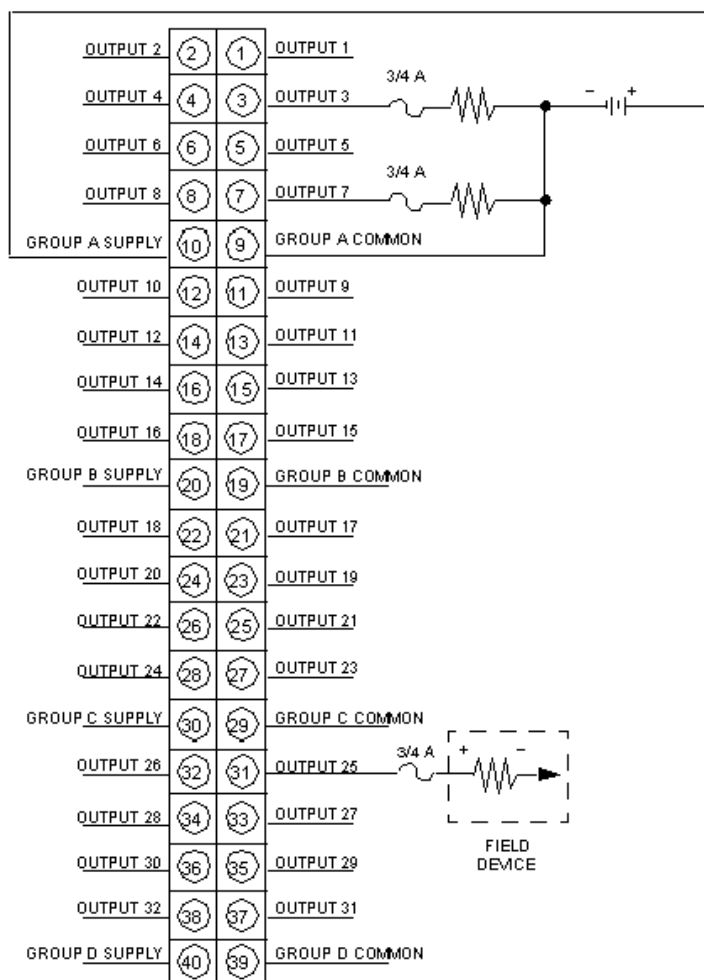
OUTPUT 2 2 1 OUTPUT 1
3/4 A
OUTPUT 4 4 3 OUTPUT 3
− +
OUTPUT 6 6 5 OUTPUT 5
3/4 A
OUTPUT 8 8 7 OUTPUT 7
GROUP A SUPPLY 10 9 GROUP A COMMON
OUTPUT 10 12 11 OUTPUT 9
OUTPUT 12 14 13 OUTPUT 11
OUTPUT 14 16 15 OUTPUT 13
OUTPUT 16 18 17 OUTPUT 15
GROUP B SUPPLY 20 19 GROUP B COMMON
OUTPUT 18 22 21 OUTPUT 17
OUTPUT 20 24 23 OUTPUT 19
OUTPUT 22 26 25 OUTPUT 21
OUTPUT 24 28 27 OUTPUT 23
GROUP C SUPPLY 30 29 GROUP C COMMON
OUTPUT 26 32 31 OUTPUT 25
3/4 A + −
OUTPUT 28 34 33 OUTPUT 27
FIELD DEVICE
OUTPUT 30 36 35 OUTPUT 29
OUTPUT 32 38 37 OUTPUT 31
GROUP D SUPPLY 40 39 GROUP D COMMON